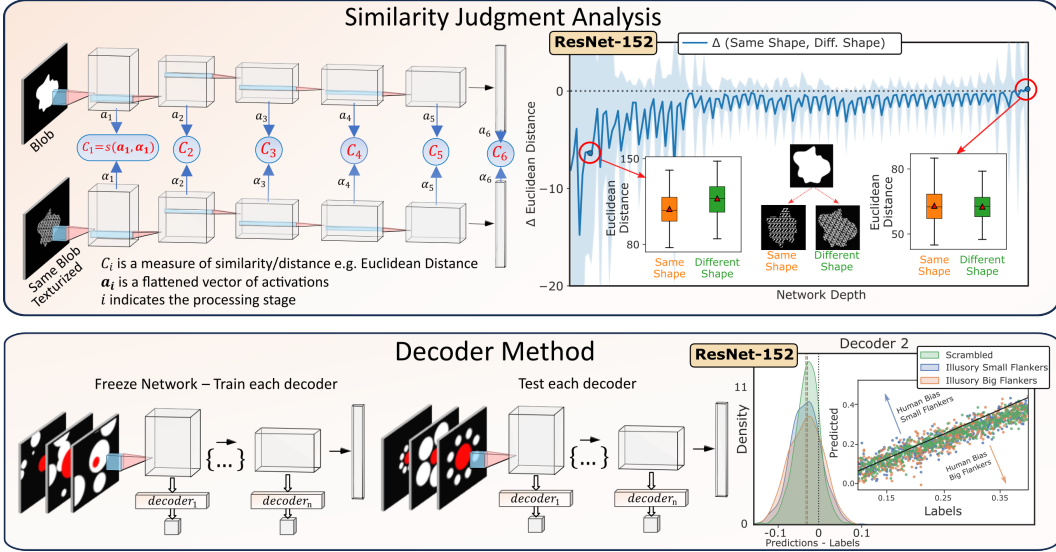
Similarity Judgment Analysis

Blob

Same Blob Texturized

$\alpha_1$ $\alpha_2$ $\alpha_3$ $\alpha_4$ $\alpha_5$ $\alpha_6$

$C_1 = s(\boldsymbol{a_1}, \boldsymbol{a_1})$ $C_2$ $C_3$ $C_4$ $C_5$ $C_6$

$\alpha_1$ $\alpha_2$ $\alpha_3$ $\alpha_4$ $\alpha_5$ $\alpha_6$

$C_i$ is a measure of similarity/distance e.g. Euclidean Distance
$\boldsymbol{a_i}$ is a flattened vector of activations
$i$ indicates the processing stage

ResNet-152

Δ (Same Shape, Diff. Shape)

Δ Euclidean Distance

0
−10
−20

Network Depth

Euclidean Distance

150
80

Same Shape
Different Shape

Same Shape
Different Shape

Euclidean Distance

80
50

Same Shape
Different Shape

Decoder Method

Freeze Network – Train each decoder

$decoder_1$
$decoder_n$

Test each decoder

$decoder_1$
$decoder_n$

ResNet-152

Decoder 2

Scrambled
Illusory Small Flankers
Illusory Big Flankers

Density

11

Predictions - Labels

−0.1 0 0.1

Predicted

0.4
0.3
0.2
0.1

Human Bias Small Flankers

Human Bias Big Flankers

0.15 0.25 0.35

Labels